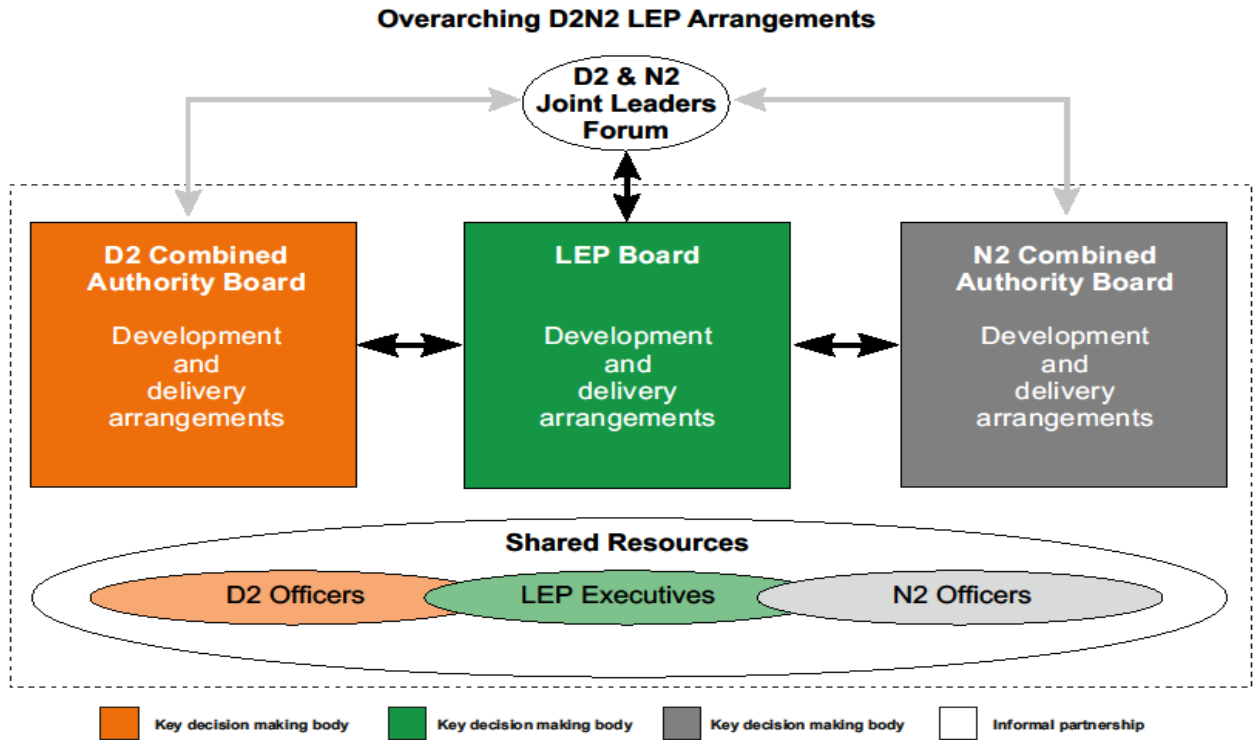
Overarching D2N2 LEP Arrangements

D2 & N2 Joint Leaders Forum

D2 Combined Authority Board

Development and delivery arrangements

LEP Board

Development and delivery arrangements

N2 Combined Authority Board

Development and delivery arrangements

Shared Resources

D2 Officers

LEP Executives

N2 Officers

Key decision making body

Key decision making body

Key decision making body

Informal partnership